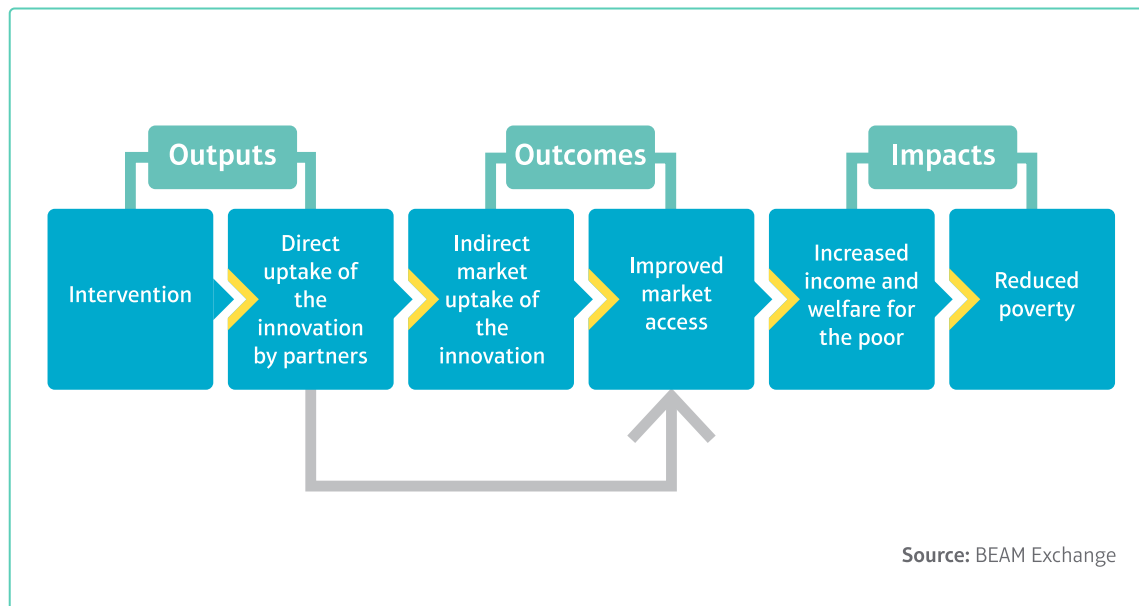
Outputs

Outcomes

Impacts

Intervention

Direct uptake of the innovation by partners

Indirect market uptake of the innovation

Improved market access

Increased income and welfare for the poor

Reduced poverty

Source: BEAM Exchange